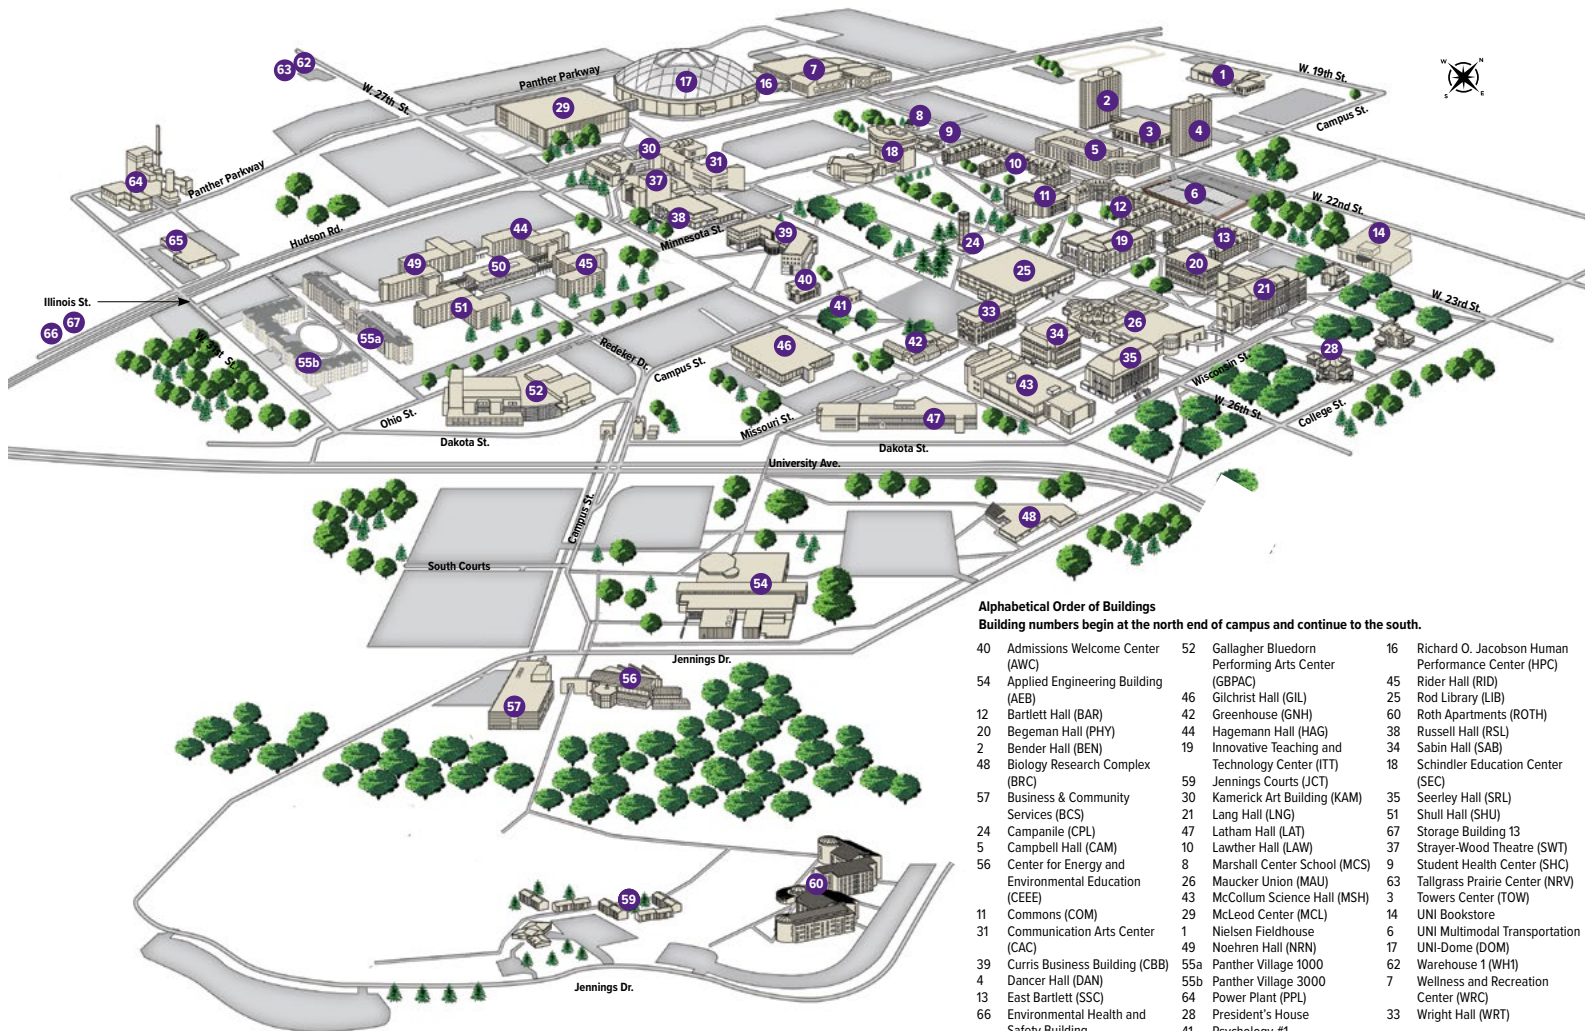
W. 27th St.
Panther Parkway
W. 19th St.
Campus St.
Panther Parkway
Hudson Rd.
Minnesota St.
W. 22nd St.
W. 23rd St.
Illinois St.
W. 27th St.
Redeker Dr.
Campus St.
Wisconsin St.
W. 26th St.
College St.
Ohio St.
Missouri St.
Dakota St.
Dakota St.
University Ave.
Campus St.
South Courts
Jennings Dr.
Jennings Dr.

1 2 3 4 5 6 7 8 9 10 11 12 13 14 16 17 18 19 20 21 24 25 26 28 29 30 31 33 34 35 37 38 39 40 41 42 43 44 45 46 47 48 49 50 51 52 54 55a 55b 56 57 59 60 62 63 64 65 66 67

Alphabetical Order of Buildings
Building numbers begin at the north end of campus and continue to the south.

40 Admissions Welcome Center (AWC)
54 Applied Engineering Building (AEB)
12 Bartlett Hall (BAR)
20 Begeman Hall (PHY)
2 Bender Hall (BEN)
48 Biology Research Complex (BRC)
57 Business & Community Services (BCS)
24 Campanile (CPL)
5 Campbell Hall (CAM)
56 Center for Energy and Environmental Education (CEEE)
11 Commons (COM)
31 Communication Arts Center (CAC)
39 Curris Business Building (CBB)
4 Dancer Hall (DAN)
13 East Bartlett (SSC)
66 Environmental Health and Safety Building

52 Gallagher Bluedorn Performing Arts Center (GBPAC)
46 Gilchrist Hall (GIL)
42 Greenhouse (GNH)
44 Hagemann Hall (HAG)
19 Innovative Teaching and Technology Center (ITT)
59 Jennings Courts (JCT)
30 Kamerick Art Building (KAM)
21 Lang Hall (LNG)
47 Latham Hall (LAT)
10 Lawther Hall (LAW)
8 Marshall Center School (MCS)
26 Maucker Union (MAU)
43 McCollum Science Hall (MSH)
29 McLeod Center (MCL)
1 Nielsen Fieldhouse
49 Noehren Hall (NRN)
55a Panther Village 1000
55b Panther Village 3000
64 Power Plant (PPL)
28 President's House
41 Psychology #1

16 Richard O. Jacobson Human Performance Center (HPC)
45 Rider Hall (RID)
25 Rod Library (LIB)
60 Roth Apartments (ROTH)
38 Russell Hall (RSL)
34 Sabin Hall (SAB)
18 Schindler Education Center (SEC)
35 Seerley Hall (SRL)
51 Shull Hall (SHU)
67 Storage Building 13
37 Strayer-Wood Theatre (SWT)
9 Student Health Center (SHC)
63 Tallgrass Prairie Center (NRV)
3 Towers Center (TOW)
14 UNI Bookstore
6 UNI Multimodal Transportation
17 UNI-Dome (DOM)
62 Warehouse 1 (WH1)
7 Wellness and Recreation Center (WRC)
33 Wright Hall (WRT)